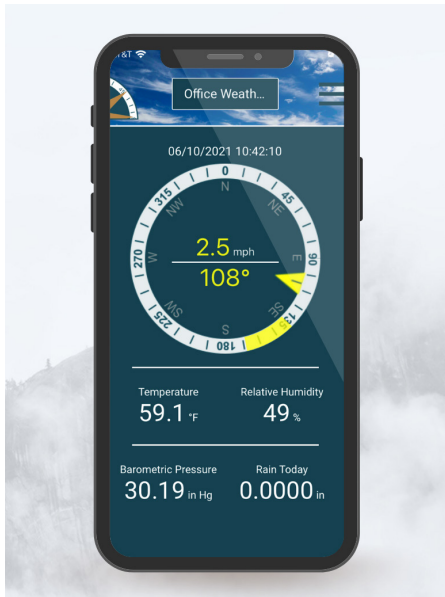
&T

Office Weath...

06/10/2021 10:42:10

0
45
N
NE
315
NW
E
90
270
W
SE
135
SW
225
S
180

2.5 mph
108°

Temperature
59.1 °F

Relative Humidity
49 %

Barometric Pressure
30.19 in Hg

Rain Today
0.0000 in